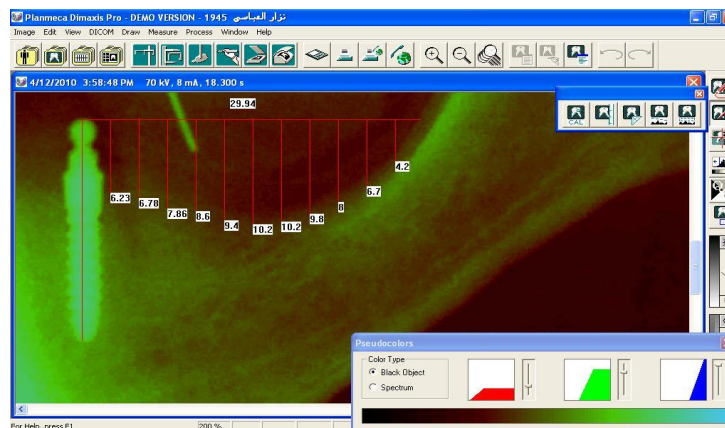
Planmeca Dimaxis Pro - DEMO VERSION - 1945 نزار العباسي

Image Edit View DICOM Draw Measure Process Window Help

4/12/2010 3:58:48 PM 70 kV, 8 mA, 18.300 s

29.94

6.23 6.78 7.86 8.6 9.4 10.2 10.2 9.8 8 6.7 4.2

CAL

Pseudocolors

Color Type

Black Object

Spectrum

For Help, press F1

200 %